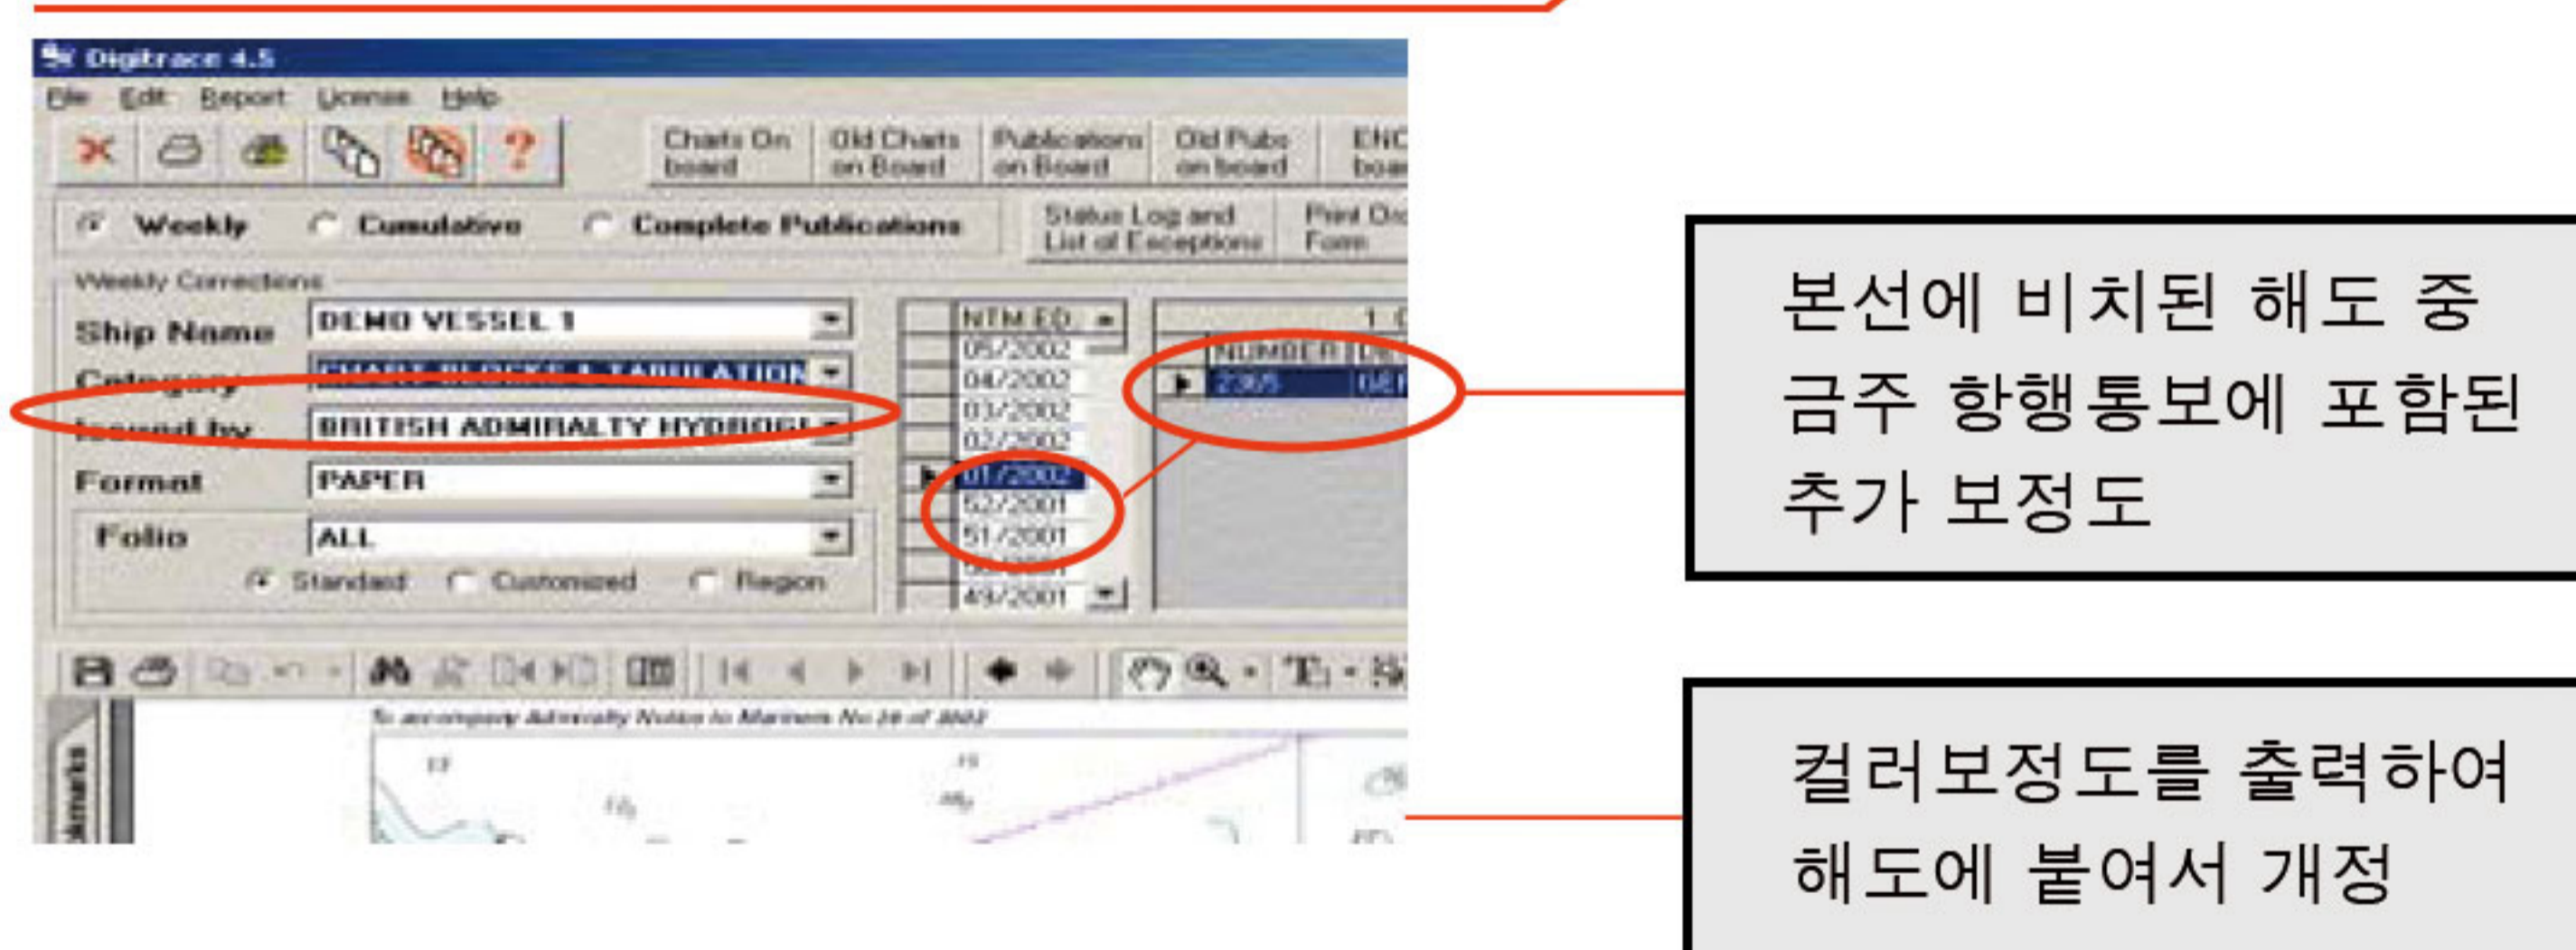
Digitrace 4.5

File Edit Report License Help

Charts On board | Old Charts on Board | Publications on Board | Old Pubs on board | ENC boa

Weekly Cumulative Complete Publications | Status Log and List of Exceptions | Print Ord Form

Weekly Corrections

Ship Name DEMO VESSEL 1

Category CHART BLOCKS & TABULATION

Issued by BRITISH ADMIRALTY HYDROGI

Format PAPER

Folio ALL

Standard Customized Region

NTM ED

05/2002
04/2002
03/2002
02/2002
01/2002
52/2001
51/2001
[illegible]
49/2001

NUMBER | DE

2365 | DEM

To accompany Admiralty Notices to Mariners No.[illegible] of 2002

Bookmarks

본선에 비치된 해도 중 금주 항행통보에 포함된 추가 보정도

컬러보정도를 출력하여 해도에 붙여서 개정